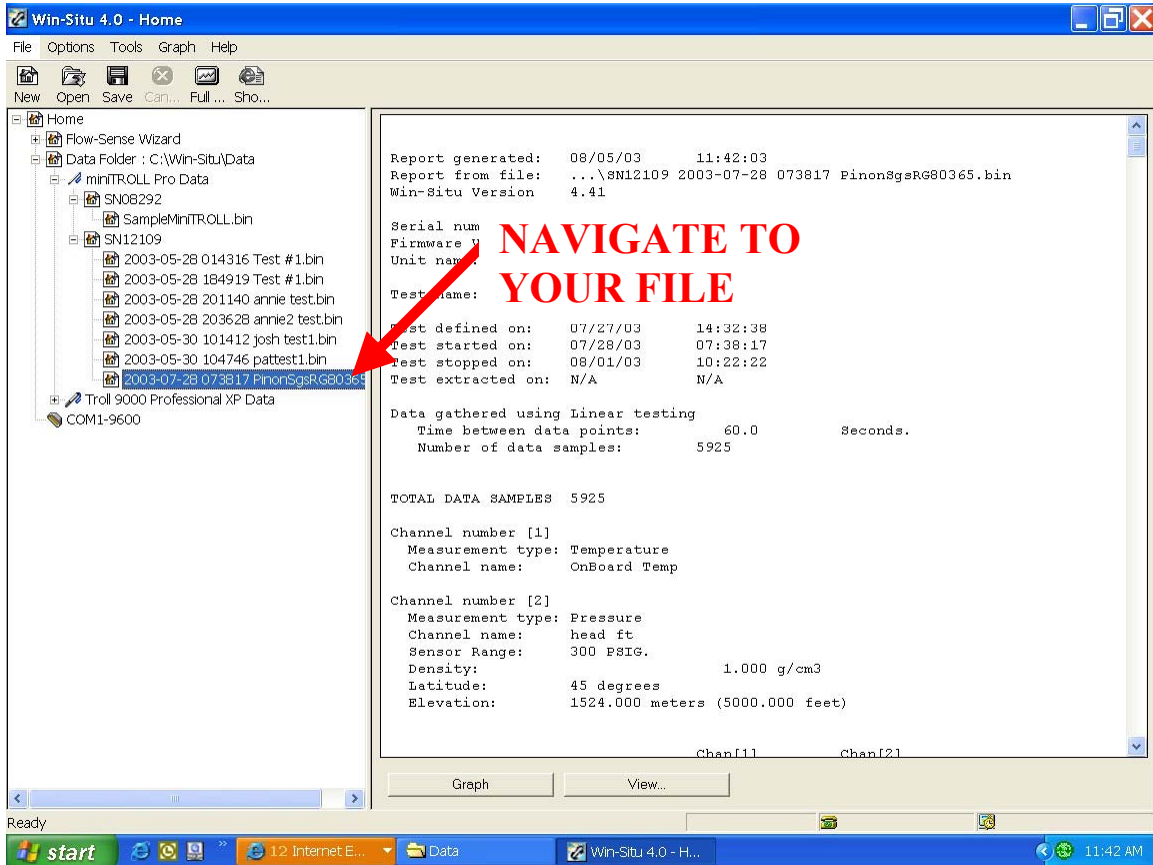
Win-Situ 4.0 - Home

File Options Tools Graph Help

New Open Save Can... Full ... Sho...

Home
Flow-Sense Wizard
Data Folder : C:\Win-Situ\Data
miniTROLL Pro Data
SN08292
SampleMiniTROLL.bin
SN12109
2003-05-28 014316 Test #1.bin
2003-05-28 184919 Test #1.bin
2003-05-28 201140 annie test.bin
2003-05-28 203628 annie2 test.bin
2003-05-30 101412 josh test1.bin
2003-05-30 104746 pattest1.bin
2003-07-28 073817 PinonSgsRG8036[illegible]
Troll 9000 Professional XP Data
COM1-9600

Report generated: 08/05/03 11:42:03
Report from file: ...\SN12109 2003-07-28 073817 PinonSgsRG80365.bin
Win-Situ Version 4.41

Serial num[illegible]
Firmware V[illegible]
Unit nam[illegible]

NAVIGATE TO YOUR FILE

Test name:

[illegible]est defined on: 07/27/03 14:32:38
Test started on: 07/28/03 07:38:17
Test stopped on: 08/01/03 10:22:22
Test extracted on: N/A N/A

Data gathered using Linear testing
Time between data points: 60.0 Seconds.
Number of data samples: 5925

TOTAL DATA SAMPLES 5925

Channel number [1]
Measurement type: Temperature
Channel name: OnBoard Temp

Channel number [2]
Measurement type: Pressure
Channel name: head ft
Sensor Range: 300 PSIG.
Density: 1.000 g/cm3
Latitude: 45 degrees
Elevation: 1524.000 meters (5000.000 feet)

Chan[1] Chan[2]

Graph View...

Ready

start 12 Internet E... Data Win-Situ 4.0 - H... 11:42 AM